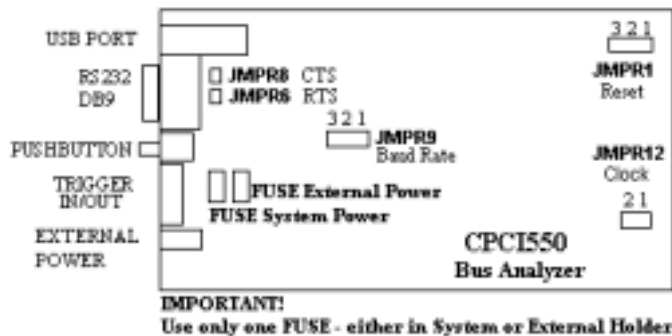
USB PORT

RS232
DB9

JMPR8 CTS
JMPR6 RTS

3 2 1
JMPR1
Reset

3 2 1
JMPR9
Baud Rate

PUSHBUTTON

TRIGGER
IN/OUT

FUSE External Power
FUSE System Power

JMPR12
Clock
2 1

EXTERNAL
POWER

CPCI550
Bus Analyzer

IMPORTANT!
Use only one FUSE - either in System or External Holder